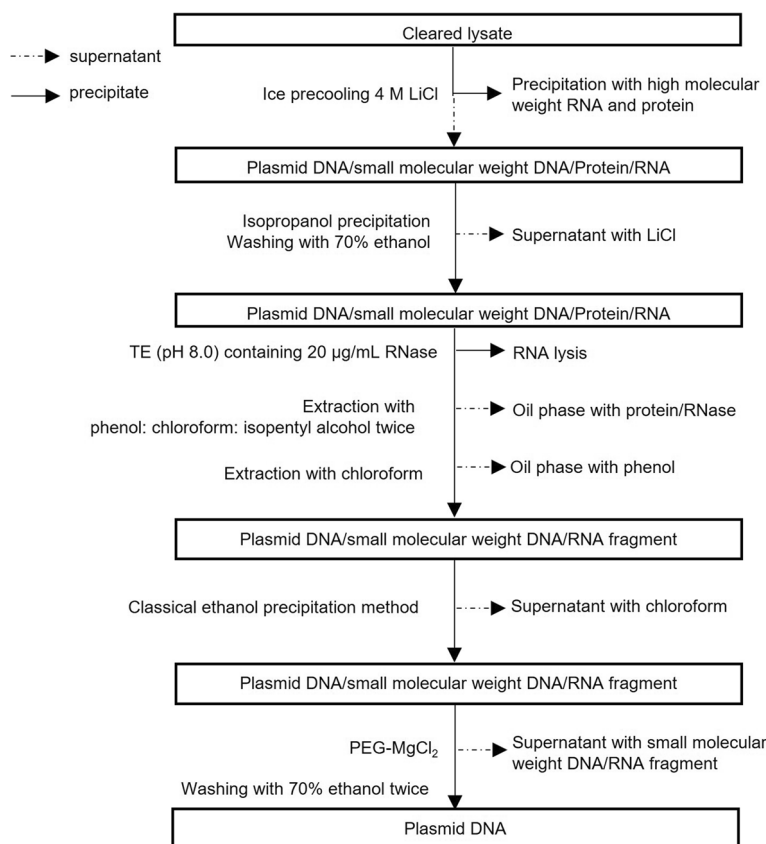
supernatant

precipitate

Cleared lysate

Ice precooling 4 M LiCl

Precipitation with high molecular weight RNA and protein

Plasmid DNA/small molecular weight DNA/Protein/RNA

Isopropanol precipitation
Washing with 70% ethanol

Supernatant with LiCl

Plasmid DNA/small molecular weight DNA/Protein/RNA

TE (pH 8.0) containing 20 μg/mL RNase

RNA lysis

Extraction with phenol: chloroform: isopentyl alcohol twice

Oil phase with protein/RNase

Extraction with chloroform

Oil phase with phenol

Plasmid DNA/small molecular weight DNA/RNA fragment

Classical ethanol precipitation method

Supernatant with chloroform

Plasmid DNA/small molecular weight DNA/RNA fragment

PEG-$MgCl_2$

Supernatant with small molecular weight DNA/RNA fragment

Washing with 70% ethanol twice

Plasmid DNA